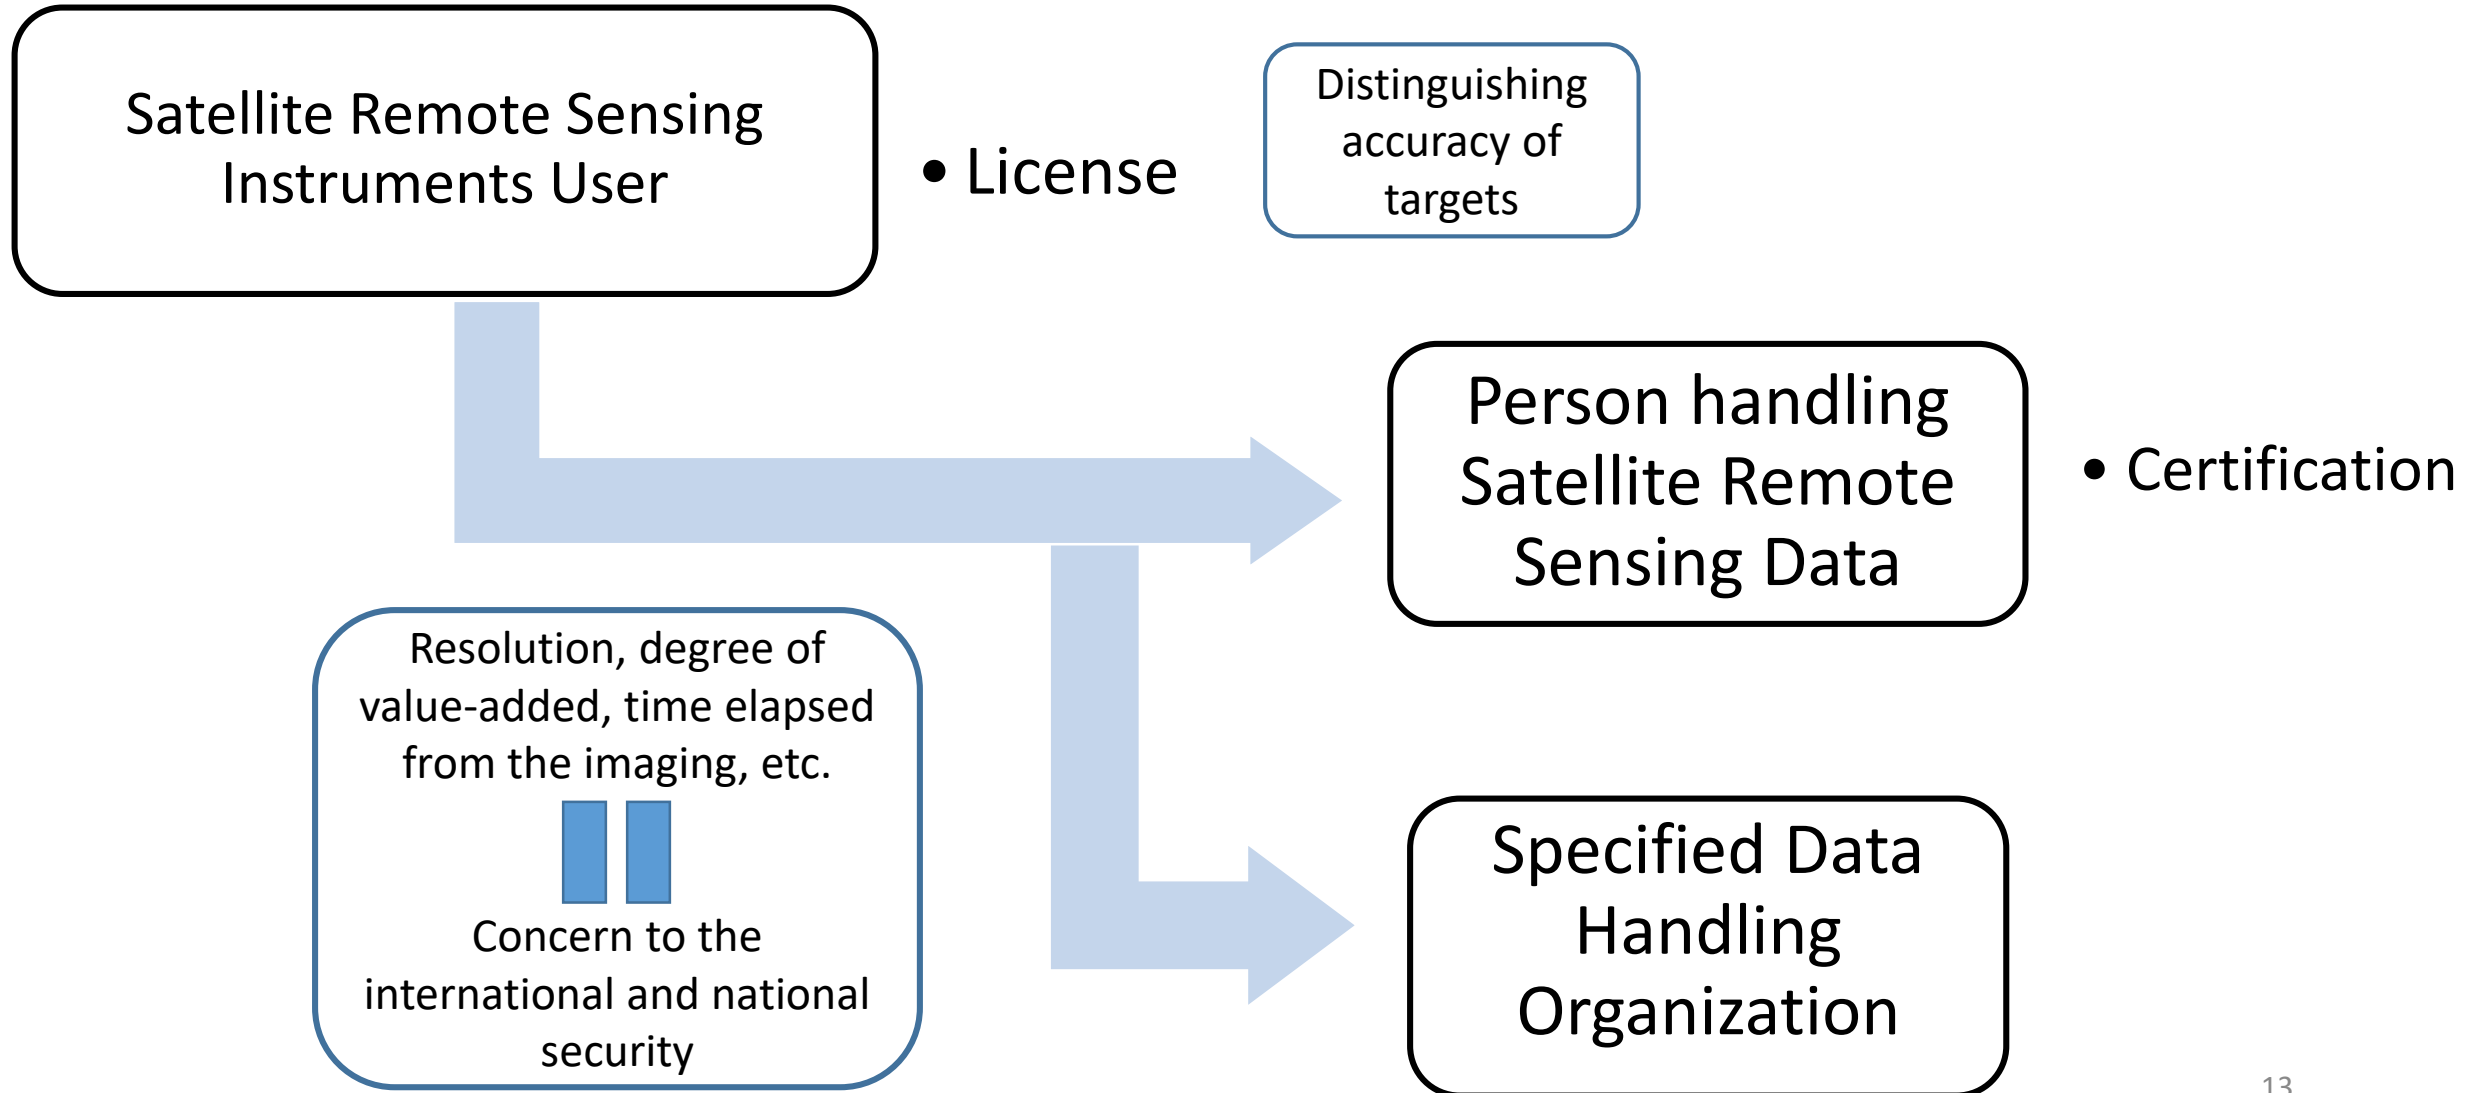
Satellite Remote Sensing Instruments User

• License

Distinguishing accuracy of targets

Person handling Satellite Remote Sensing Data

• Certification

Resolution, degree of value-added, time elapsed from the imaging, etc.

Concern to the international and national security

Specified Data Handling Organization

13